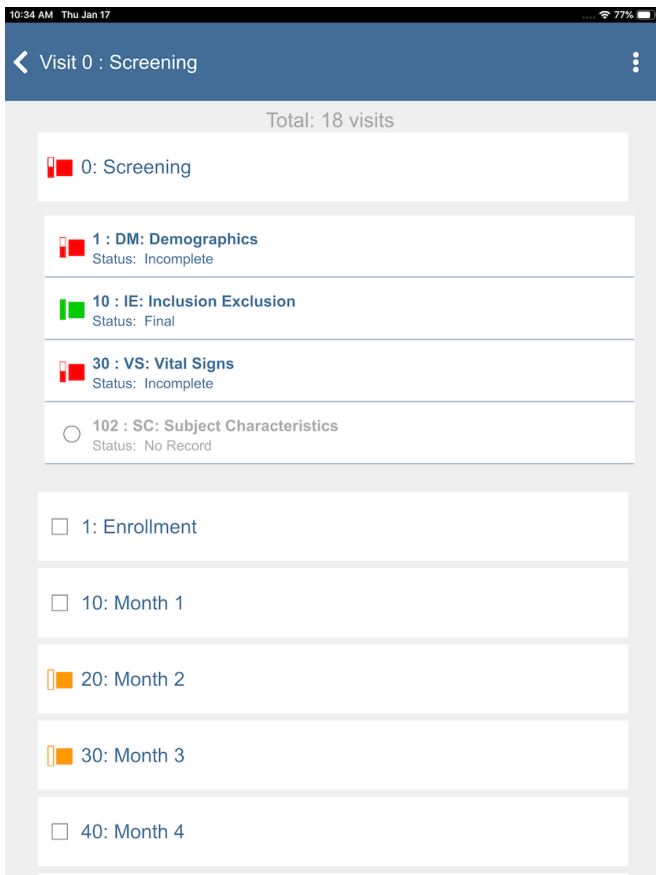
10:34 AM Thu Jan 17

77%

Visit 0 : Screening

Total: 18 visits

0: Screening

1 : DM: Demographics
Status: Incomplete

10 : IE: Inclusion Exclusion
Status: Final

30 : VS: Vital Signs
Status: Incomplete

102 : SC: Subject Characteristics
Status: No Record

1: Enrollment

10: Month 1

20: Month 2

30: Month 3

40: Month 4